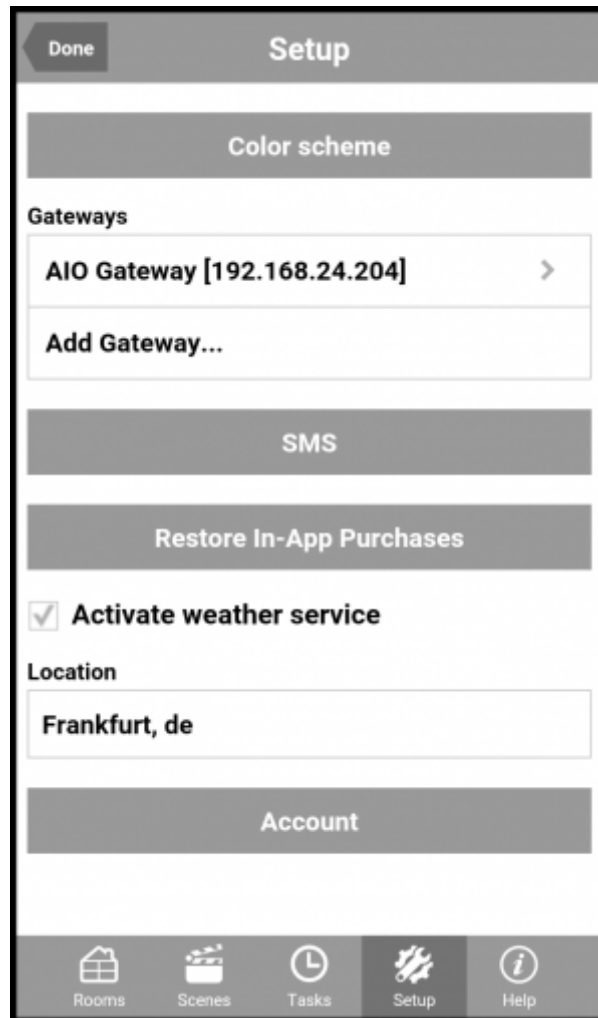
Done

Setup

Color scheme

Gateways

AIO Gateway [192.168.24.204]

Add Gateway...

SMS

Restore In-App Purchases

Activate weather service

Location

Frankfurt, de

Account

Rooms Scenes Tasks Setup Help